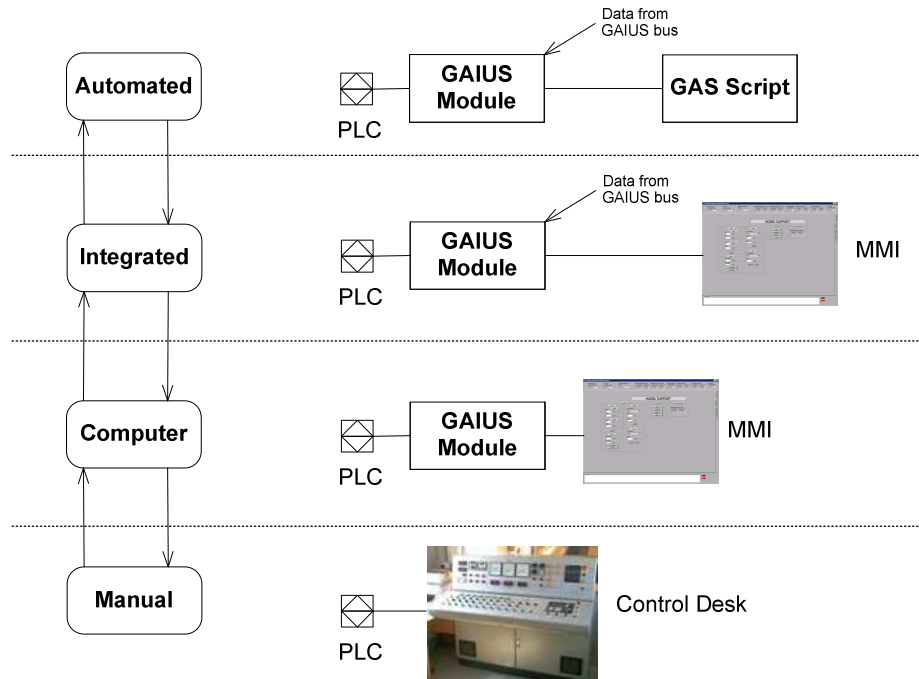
Data from GAIUS bus

Automated

GAIUS Module

GAS Script

PLC

Data from GAIUS bus

Integrated

GAIUS Module

MODEL SUPPORT

MMI

PLC

Computer

GAIUS Module

MODEL SUPPORT

MMI

PLC

Manual

Control Desk

PLC